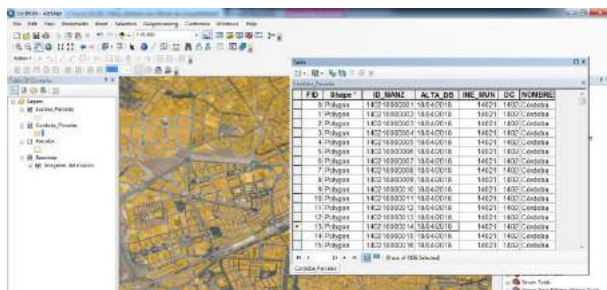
Cordoba - ArcMap

File Edit View Bookmarks Insert Selection Geoprocessing Customize Windows Help

Table Of Contents

Layers

Contorno_Parcelas

Cordoba_Parcelas

Parcelas

Basemap

Imagenes de Mapas

Table

Cordoba_Parcelas

| FID | Shape * | ID_MANZ | ALTA_DB | INE_MUN | DG | NOMBRE |
|---|---|---|---|---|---|---|
| 0 | Polygon | 14021680001 | 18/04/2016 | 14021 | 1402 | Cordoba |
| 1 | Polygon | 14021680002 | 18/04/2016 | 14021 | 1402 | Cordoba |
| 2 | Polygon | 14021680003 | 18/04/2016 | 14021 | 1402 | Cordoba |
| 3 | Polygon | 14021680004 | 18/04/2016 | 14021 | 1402 | Cordoba |
| 4 | Polygon | 14021680005 | 18/04/2016 | 14021 | 1402 | Cordoba |
| 5 | Polygon | 14021680006 | 18/04/2016 | 14021 | 1402 | Cordoba |
| 6 | Polygon | 14021680007 | 18/04/2016 | 14021 | 1402 | Cordoba |
| 7 | Polygon | 14021680008 | 18/04/2016 | 14021 | 1402 | Cordoba |
| 8 | Polygon | 14021680009 | 18/04/2016 | 14021 | 1402 | Cordoba |
| 9 | Polygon | 14021680010 | 18/04/2016 | 14021 | 1402 | Cordoba |
| 10 | Polygon | 14021680011 | 18/04/2016 | 14021 | 1402 | Cordoba |
| 11 | Polygon | 14021680012 | 18/04/2016 | 14021 | 1402 | Cordoba |
| 12 | Polygon | 14021680013 | 18/04/2016 | 14021 | 1402 | Cordoba |
| 13 | Polygon | 14021680014 | 18/04/2016 | 14021 | 1402 | Cordoba |
| 14 | Polygon | 14021680015 | 18/04/2016 | 14021 | 1402 | Cordoba |
| 15 | Polygon | 14021680016 | 18/04/2016 | 14021 | 1402 | Cordoba |

(0 out of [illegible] Selected)

Cordoba_Parcelas

Server Tools